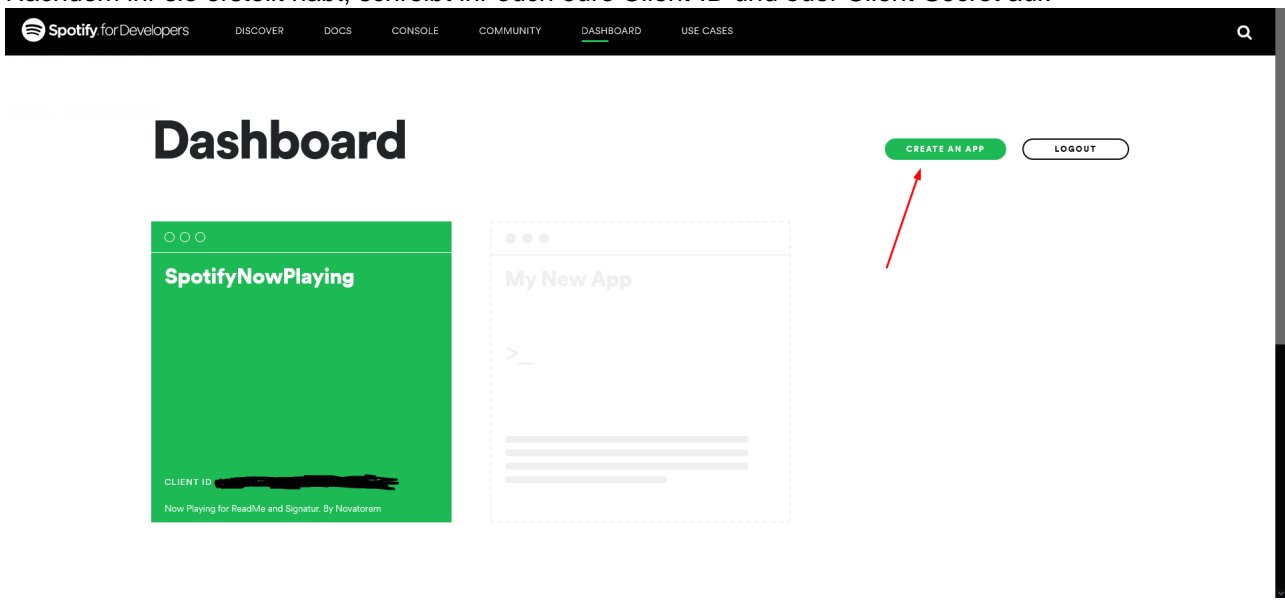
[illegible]

Spotify for Developers DISCOVER DOCS CONSOLE COMMUNITY DASHBOARD USE CASES

Dashboard

CREATE AN APP LOGOUT

SpotifyNowPlaying

CLIENT ID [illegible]

Now Playing for ReadMe and Signatur. By Novatorem

My New App

>_